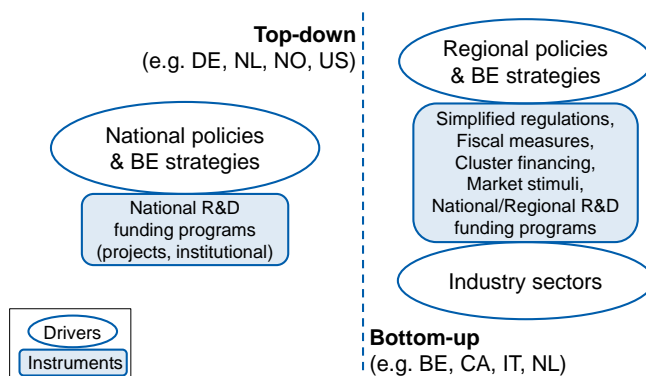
Top-down
(e.g. DE, NL, NO, US)

National policies & BE strategies

National R&D funding programs (projects, institutional)

Regional policies & BE strategies

Simplified regulations, Fiscal measures, Cluster financing, Market stimuli, National/Regional R&D funding programs

Industry sectors

Bottom-up
(e.g. BE, CA, IT, NL)

Drivers
Instruments